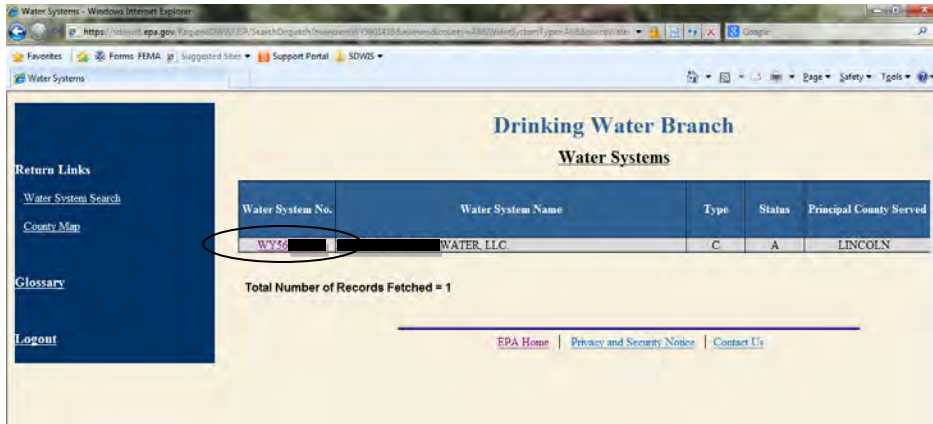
Water Systems - Windows Internet Explorer

https://sdwis8.epa.gov/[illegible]

Google

Favorites | Forms FEMA | Suggested Sites ▾ | Support Portal | SDWIS ▾

Water Systems

Page ▾ Safety ▾ Tools ▾

Return Links

Water System Search

County Map

Glossary

Logout

Drinking Water Branch

Water Systems

| Water System No. | Water System Name | Type | Status | Principal County Served |
|---|---|---|---|---|
| WY56 | WATER, LLC. | C | A | LINCOLN |

Total Number of Records Fetched = 1

EPA Home | Privacy and Security Notice | Contact Us